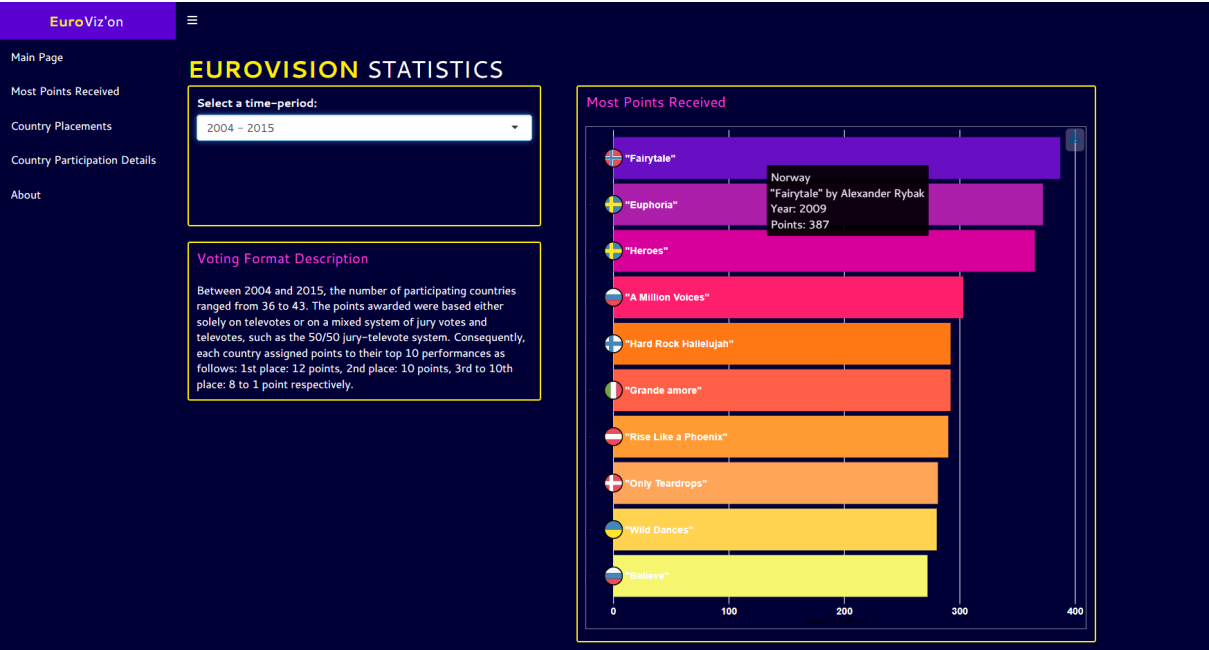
EuroViz'on

≡

Main Page

Most Points Received

Country Placements

Country Participation Details

About

EUROVISION STATISTICS

Select a time-period:

2004 - 2015

Voting Format Description

Between 2004 and 2015, the number of participating countries ranged from 36 to 43. The points awarded were based either solely on televotes or on a mixed system of jury votes and televotes, such as the 50/50 jury-televote system. Consequently, each country assigned points to their top 10 performances as follows: 1st place: 12 points, 2nd place: 10 points, 3rd to 10th place: 8 to 1 point respectively.

Most Points Received

"Fairytale"

Norway
"Fairytale" by Alexander Rybak
Year: 2009
Points: 387

"Euphoria"

"Heroes"

"A Million Voices"

"Hard Rock Hallelujah"

"Grande amore"

"Rise Like a Phoenix"

"Only Teardrops"

"Wild Dances"

"Believe"

0 100 200 300 400